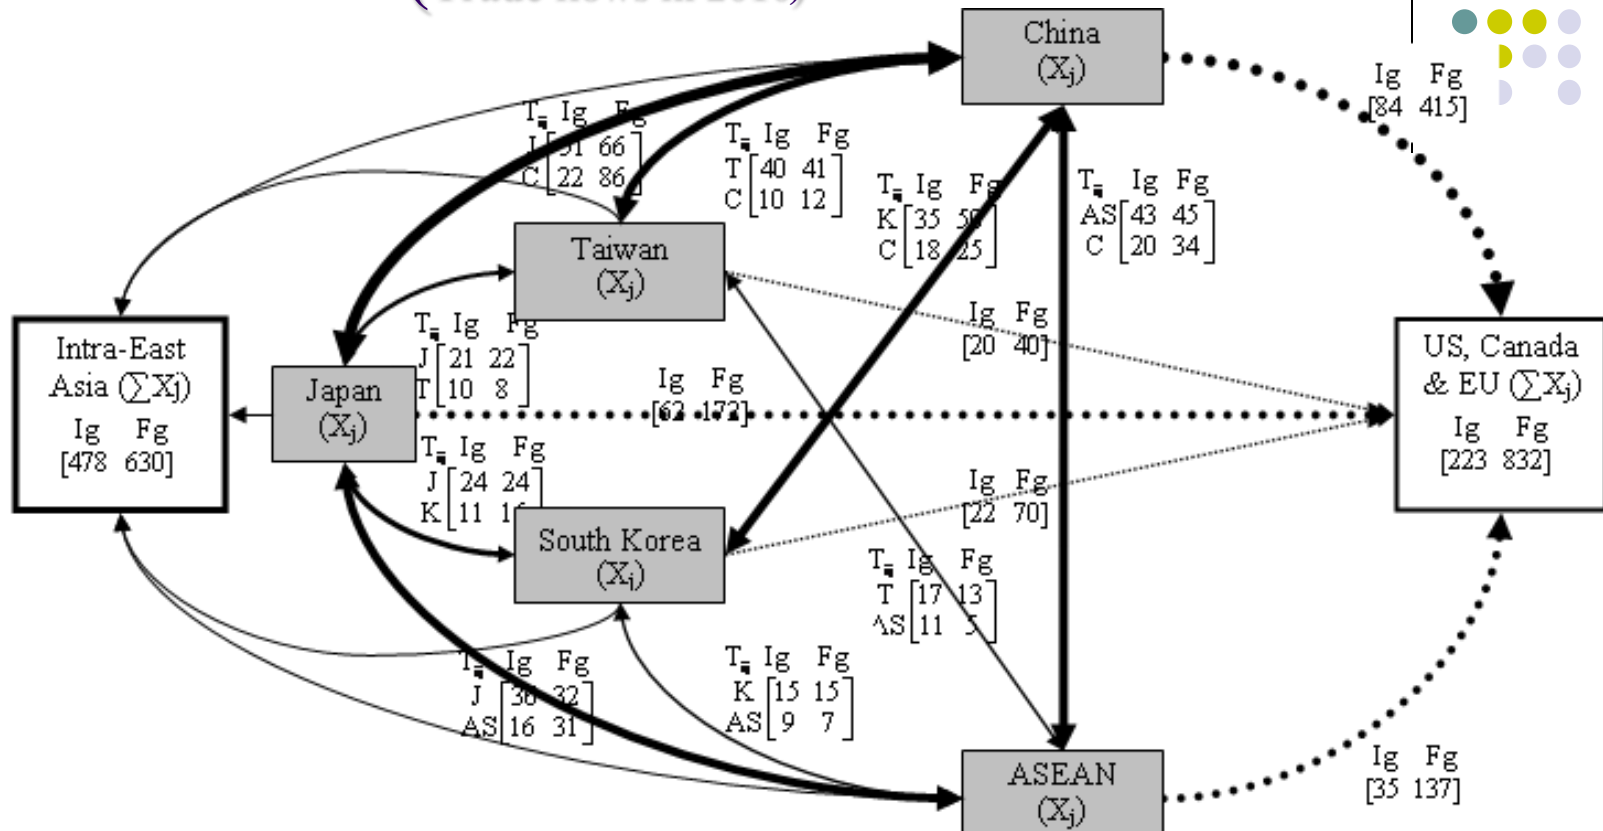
China ($X_j$)

Ig Fg [84 415]

$T_{ij}$ Ig Fg
J [31 66]
C [22 86]

$T_{ij}$ Ig Fg
T [40 41]
C [10 12]

$T_{ij}$ Ig Fg
K [35 50]
C [18 25]

$T_{ij}$ Ig Fg
AS [43 45]
C [20 34]

Taiwan ($X_j$)

$T_{ij}$ Ig Fg
J [21 22]
T [10 8]

Ig Fg [20 40]

Intra-East Asia ($\sum X_j$)
Ig Fg
[478 630]

Japan ($X_j$)

Ig Fg [62 172]

US, Canada & EU ($\sum X_j$)
Ig Fg
[223 832]

$T_{ij}$ Ig Fg
J [24 24]
K [11 1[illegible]]

Ig Fg [22 70]

South Korea ($X_j$)

$T_{ij}$ Ig Fg
T [17 13]
AS [11 5]

$T_{ij}$ Ig Fg
J [30 32]
AS [16 31]

$T_{ij}$ Ig Fg
K [15 15]
AS [9 7]

ASEAN ($X_j$)

Ig Fg [35 137]